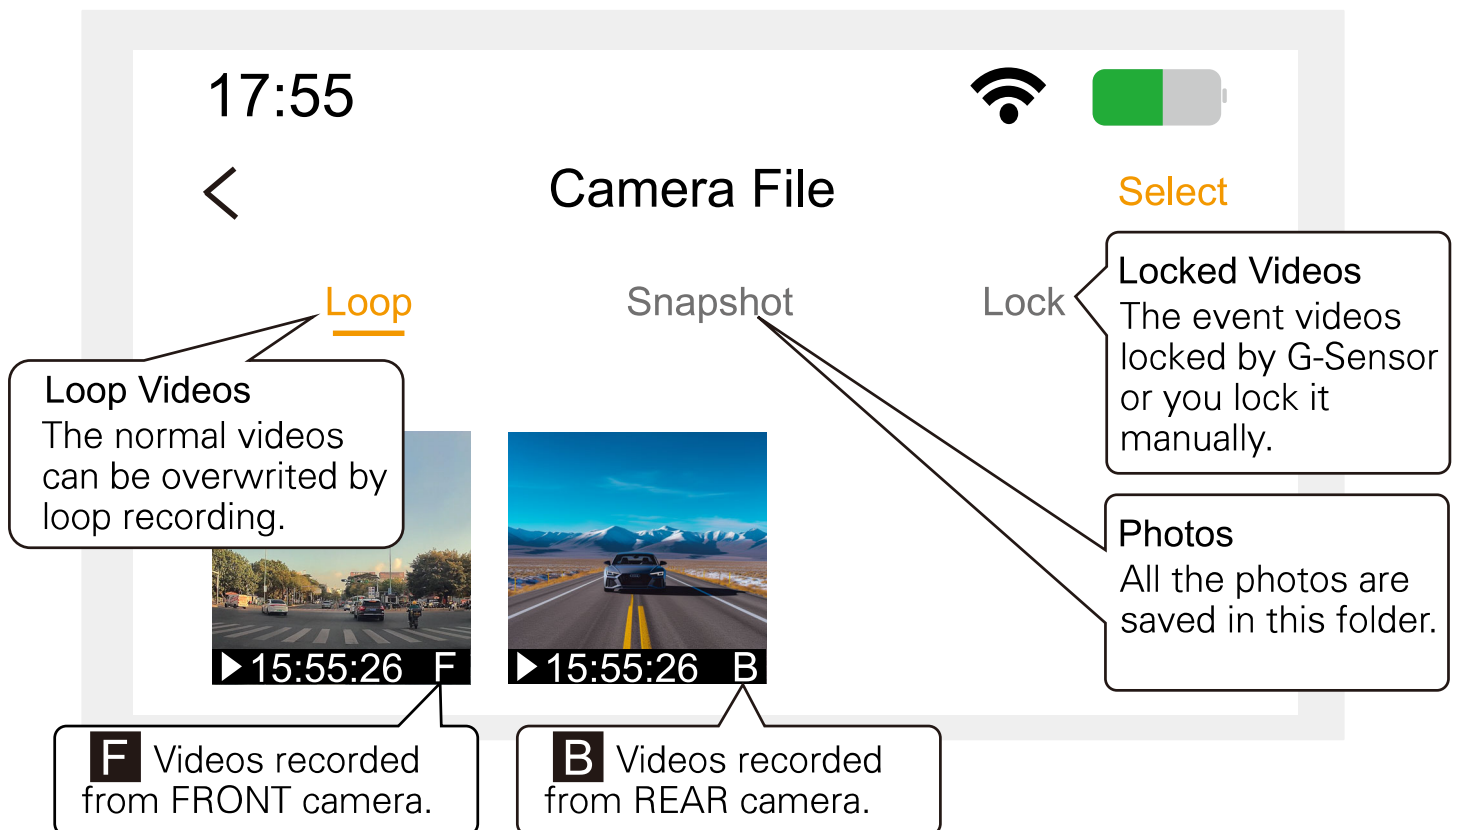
17:55

Camera File

Select

Loop

Snapshot

Lock

Locked Videos
The event videos locked by G-Sensor or you lock it manually.

Loop Videos
The normal videos can be overwrited by loop recording.

Photos
All the photos are saved in this folder.

15:55:26 F

15:55:26 B

F Videos recorded from FRONT camera.

B Videos recorded from REAR camera.